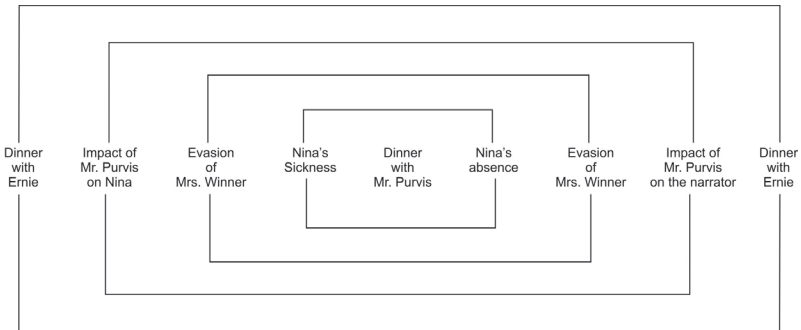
Dinner with Ernie

Impact of Mr. Purvis on Nina

Evasion of Mrs. Winner

Nina's Sickness

Dinner with Mr. Purvis

Nina's absence

Evasion of Mrs. Winner

Impact of Mr. Purvis on the narrator

Dinner with Ernie